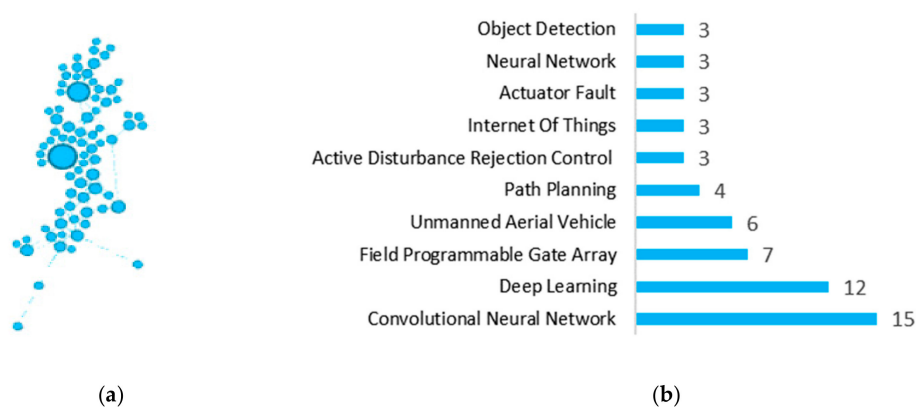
Object Detection 3
Neural Network 3
Actuator Fault 3
Internet Of Things 3
Active Disturbance Rejection Control 3
Path Planning 4
Unmanned Aerial Vehicle 6
Field Programmable Gate Array 7
Deep Learning 12
Convolutional Neural Network 15

(a)

(b)